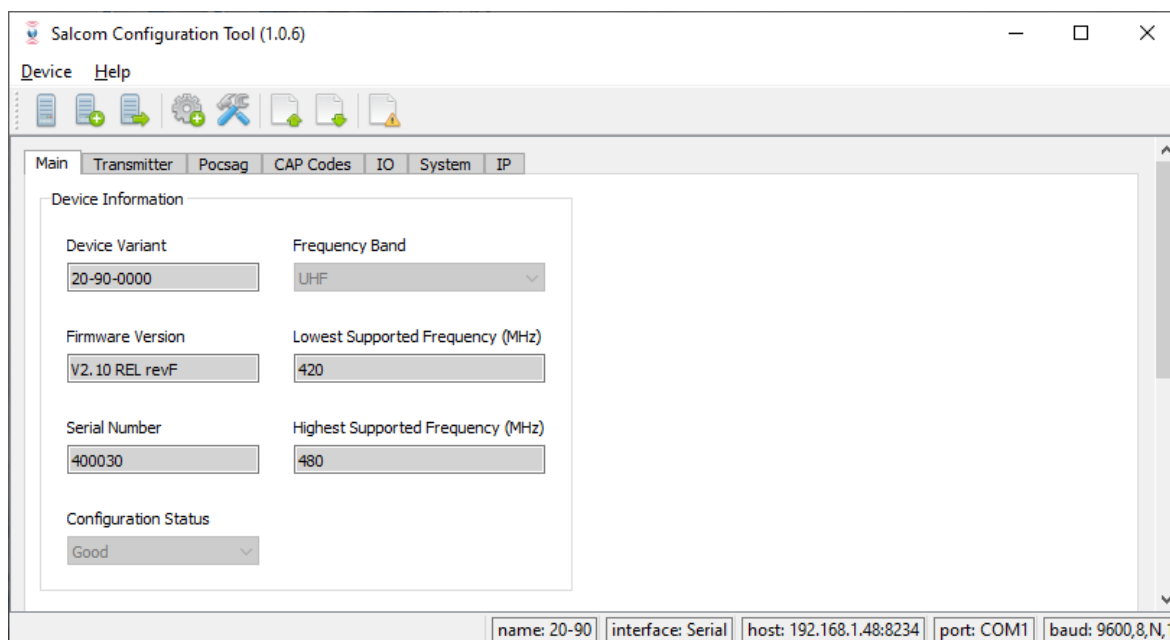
Salcom Configuration Tool (1.0.6)

Device Help

Main | Transmitter | Pocsag | CAP Codes | IO | System | IP

Device Information

Device Variant
20-90-0000

Frequency Band
UHF

Firmware Version
V2.10 REL revF

Lowest Supported Frequency (MHz)
420

Serial Number
400030

Highest Supported Frequency (MHz)
480

Configuration Status
Good

name: 20-90 | interface: Serial | host: 192.168.1.48:8234 | port: COM1 | baud: 9600,8,N,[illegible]